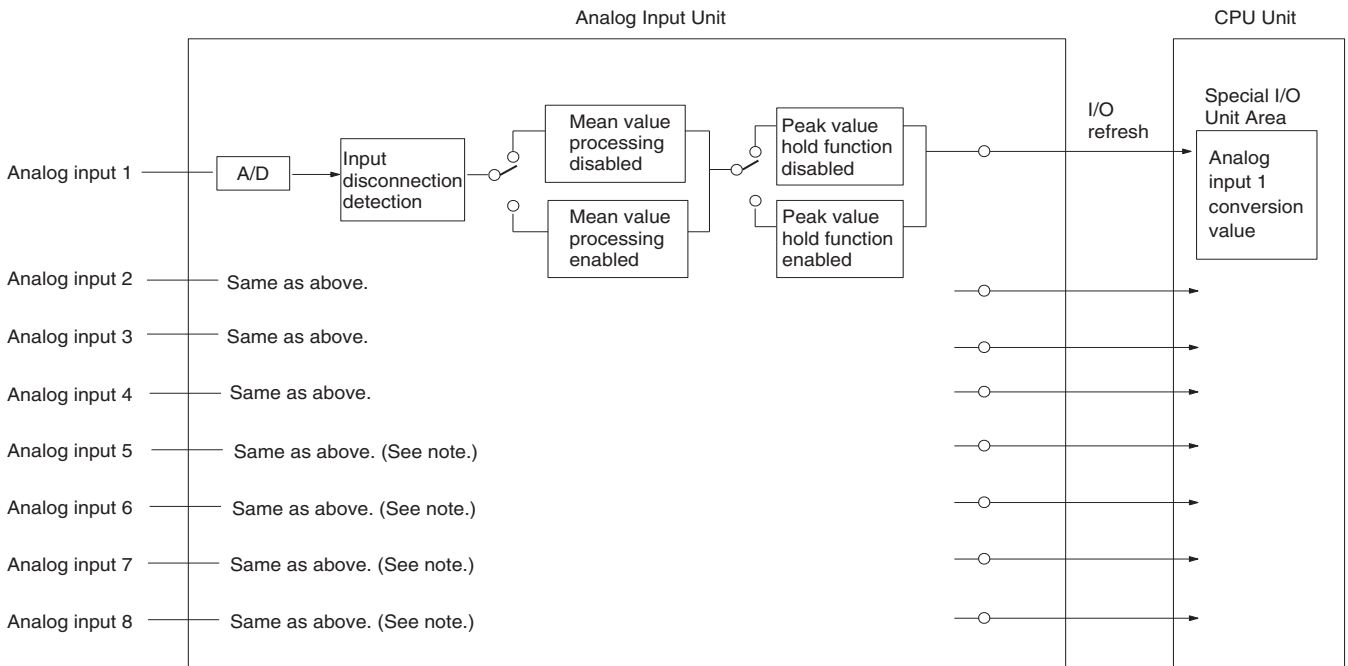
Analog Input Unit

CPU Unit

Analog input 1

A/D

Input disconnection detection

Mean value processing disabled

Mean value processing enabled

Peak value hold function disabled

Peak value hold function enabled

I/O refresh

Special I/O Unit Area

Analog input 1 conversion value

Analog input 2 Same as above.

Analog input 3 Same as above.

Analog input 4 Same as above.

Analog input 5 Same as above. (See note.)

Analog input 6 Same as above. (See note.)

Analog input 7 Same as above. (See note.)

Analog input 8 Same as above. (See note.)